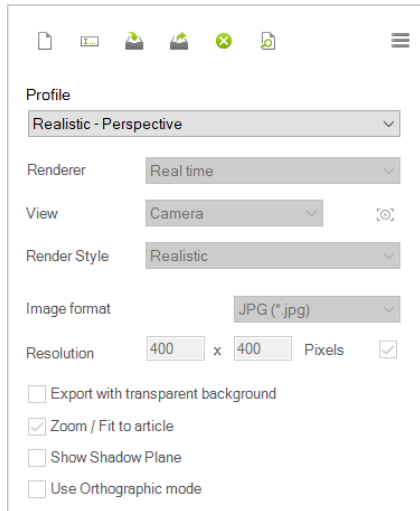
Profile

Realistic - Perspective

Renderer Real time

View Camera

Render Style Realistic

Image format JPG (*.jpg)

Resolution 400 x 400 Pixels

Export with transparent background

Zoom / Fit to article

Show Shadow Plane

Use Orthographic mode